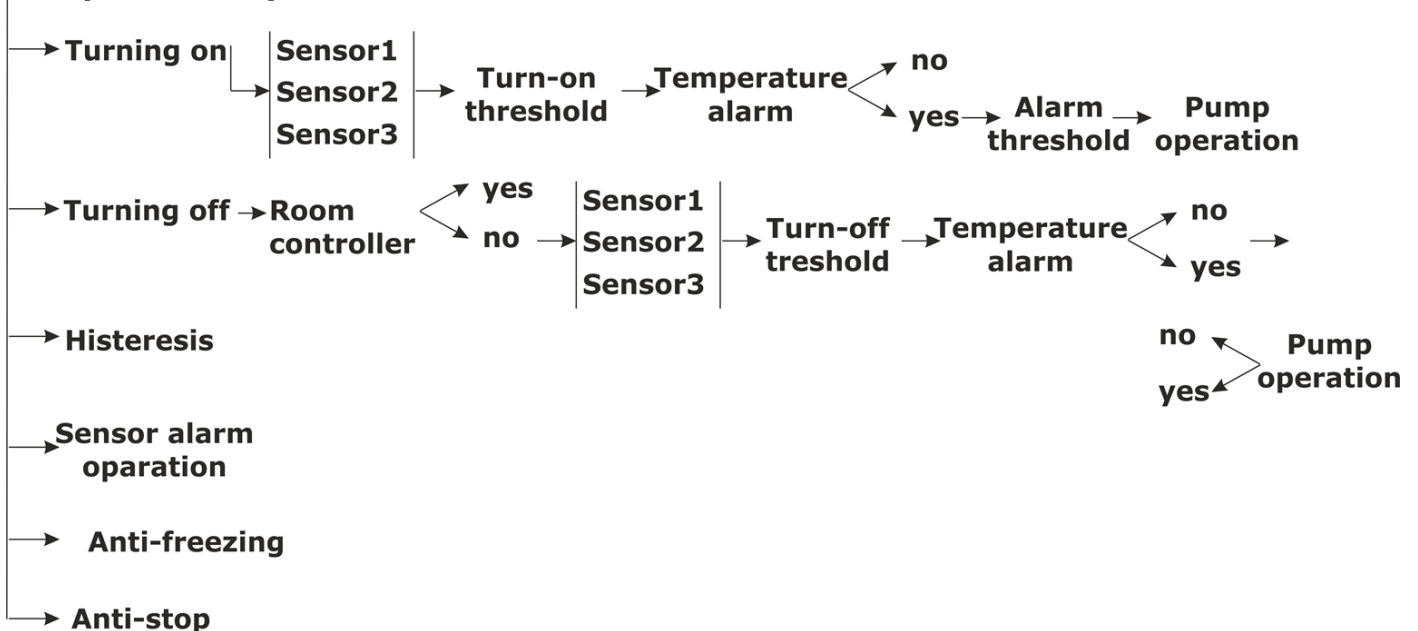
Turning on

Sensor1
Sensor2
Sensor3

Turn-on threshold

Temperature alarm

no

yes

Alarm threshold

Pump operation

Turning off

Room controller

yes

no

Sensor1
Sensor2
Sensor3

Turn-off treshold

Temperature alarm

no

yes

Histeresis

no

Pump operation

yes

Sensor alarm oparation

Anti-freezing

Anti-stop